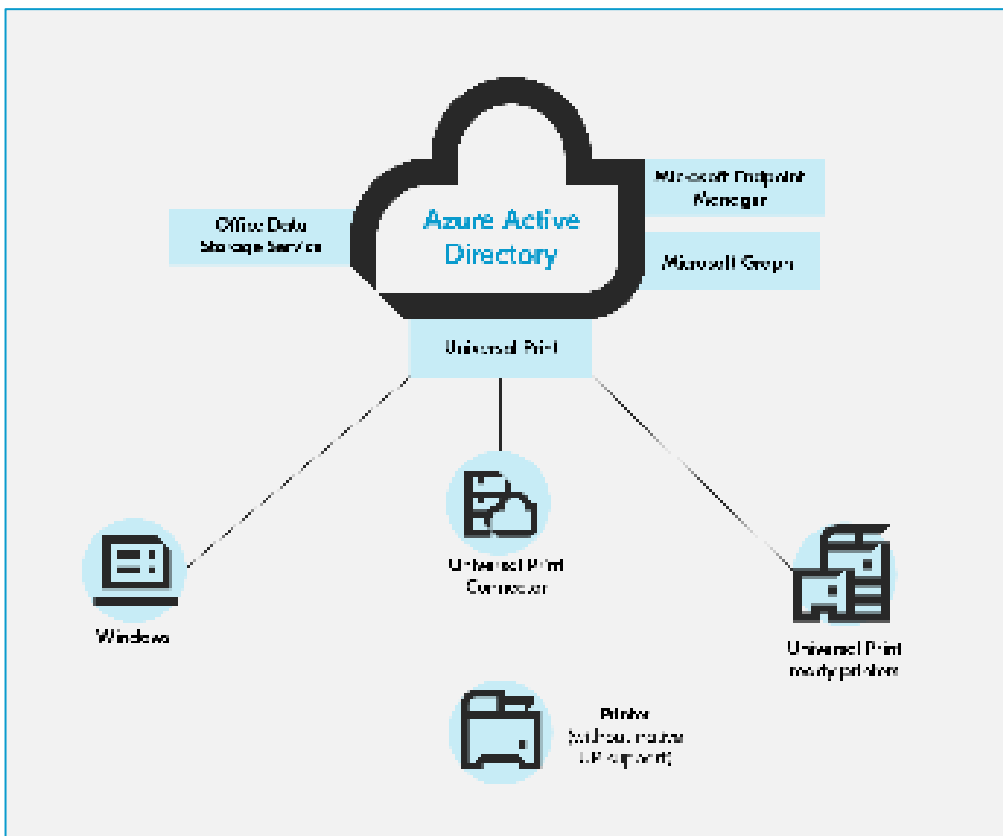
Azure Active Directory

Microsoft Endpoint Manager

Office Data Storage Service

Microsoft Graph

Universal Print

Windows

Universal Print Connector

Universal Print ready printers

Printer (without native UP support)